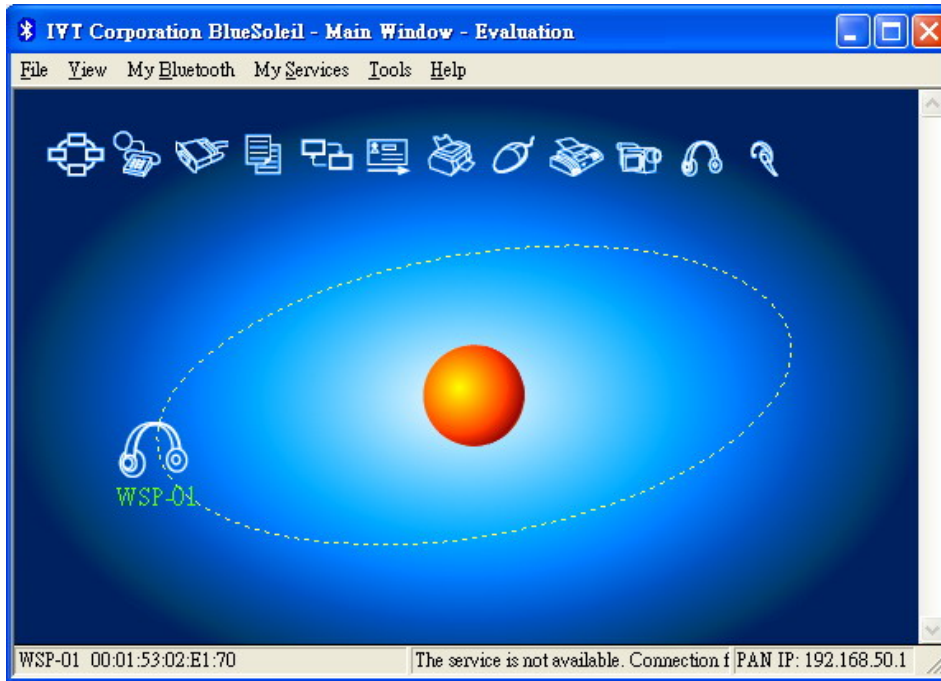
IVT Corporation BlueSoleil - Main Window - Evaluation

File View My Bluetooth My Services Tools Help

WSP-01

WSP-01 00:01:53:02:E1:70 | The service is not available. Connection f | PAN IP: 192.168.50.1